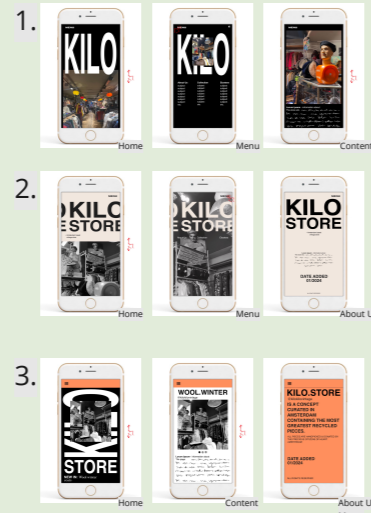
1.

KILO

Home

KILO

Menu

Content

2.

KILO
E STORE

Home

KILO
E STORE

Menu

KILO
STORE

DATE ADDED
01/2024

About U

3.

KILO
STORE

Home

WOOL.WINTER

Content

KILO.STORE

IS A CONCEPT CURATED IN AMSTERDAM CONTAINING THE MOST GREATEST RECYCLED PIECES.

DATE ADDED
01/2024

About U